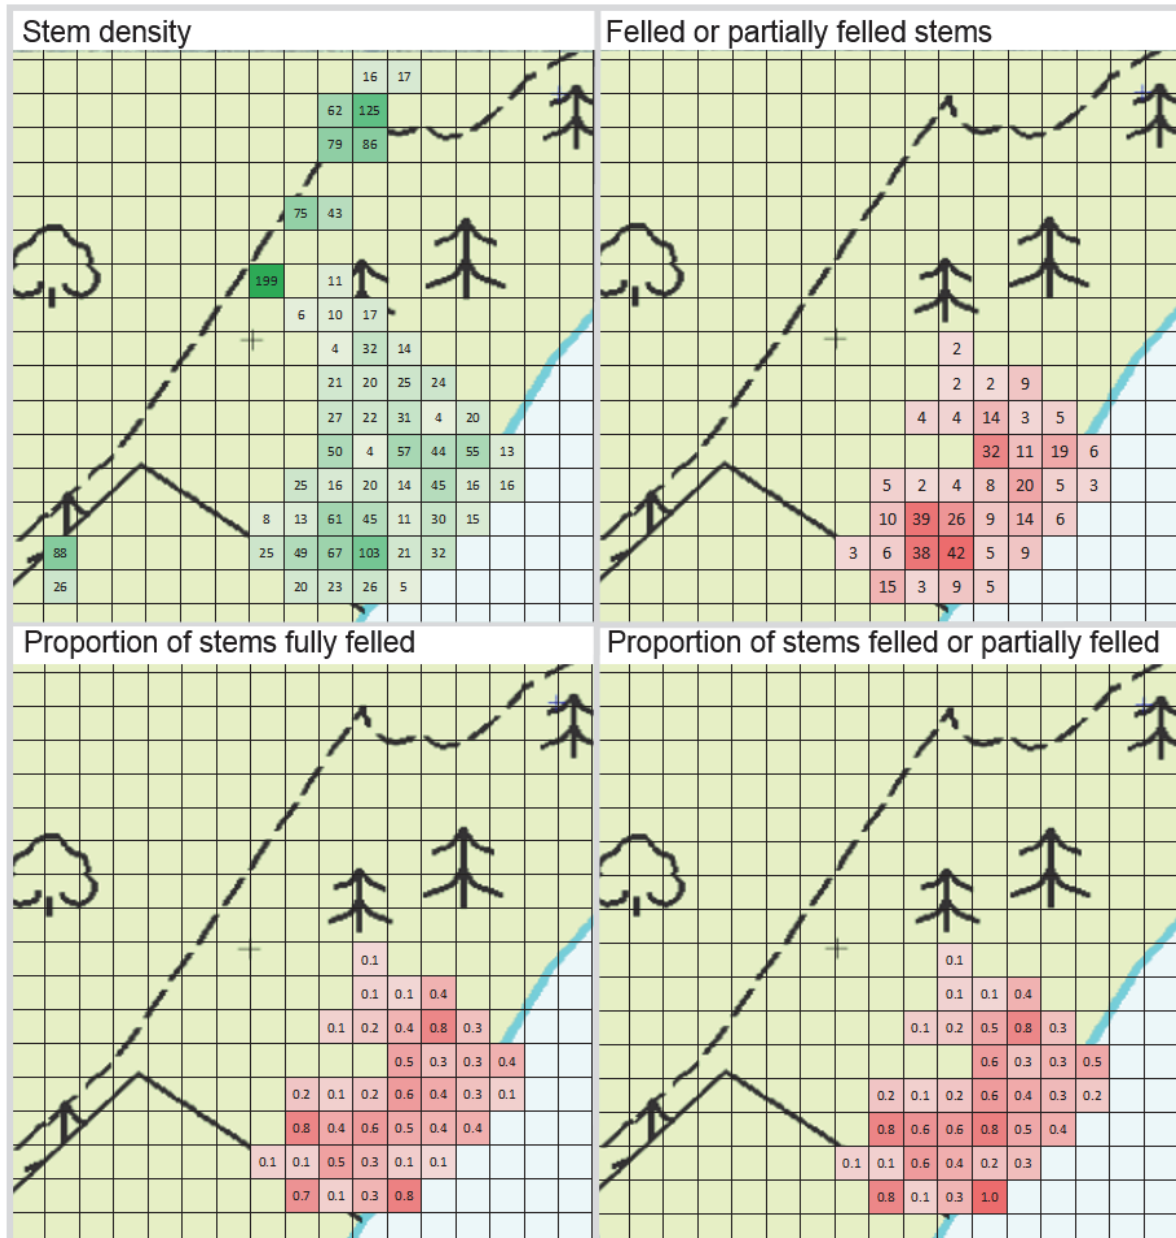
Stem density

16 17
62 125
79 86
75 43
199 11
6 10 17
4 32 14
21 20 25 24
27 22 31 4 20
50 4 57 44 55 13
25 16 20 14 45 16 16
8 13 61 45 11 30 15
88 25 49 67 103 21 32
26 20 23 26 5

Felled or partially felled stems

2
2 2 9
4 4 14 3 5
32 11 19 6
5 2 4 8 20 5 3
10 39 26 9 14 6
3 6 38 42 5 9
15 3 9 5

Proportion of stems fully felled

0.1
0.1 0.1 0.4
0.1 0.2 0.4 0.8 0.3
0.5 0.3 0.3 0.4
0.2 0.1 0.2 0.6 0.4 0.3 0.1
0.8 0.4 0.6 0.5 0.4 0.4
0.1 0.1 0.5 0.3 0.1 0.1
0.7 0.1 0.3 0.8

Proportion of stems felled or partially felled

0.1
0.1 0.1 0.4
0.1 0.2 0.5 0.8 0.3
0.6 0.3 0.3 0.5
0.2 0.1 0.2 0.6 0.4 0.3 0.2
0.8 0.6 0.6 0.8 0.5 0.4
0.1 0.1 0.6 0.4 0.2 0.3
0.8 0.1 0.3 1.0